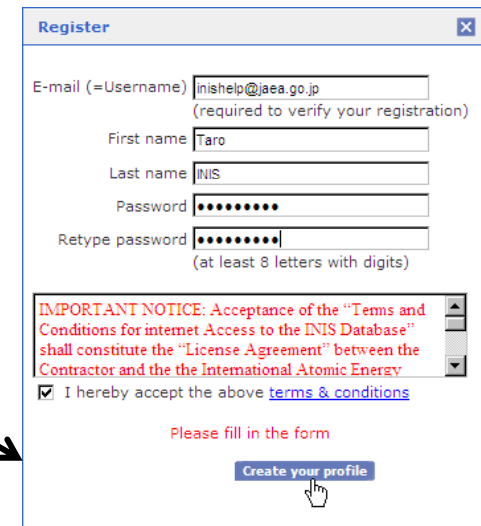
Register

E-mail (=Username) inishelp@jaea.go.jp
(required to verify your registration)

First name Taro

Last name INIS

Password ●●●●●●●●●●

Retype password ●●●●●●●●●●

(at least 8 letters with digits)

IMPORTANT NOTICE: Acceptance of the "Terms and Conditions for internet Access to the INIS Database" shall constitute the "License Agreement" between the Contractor and the the International Atomic Energy

I hereby accept the above terms & conditions

Please fill in the form

Create your profile